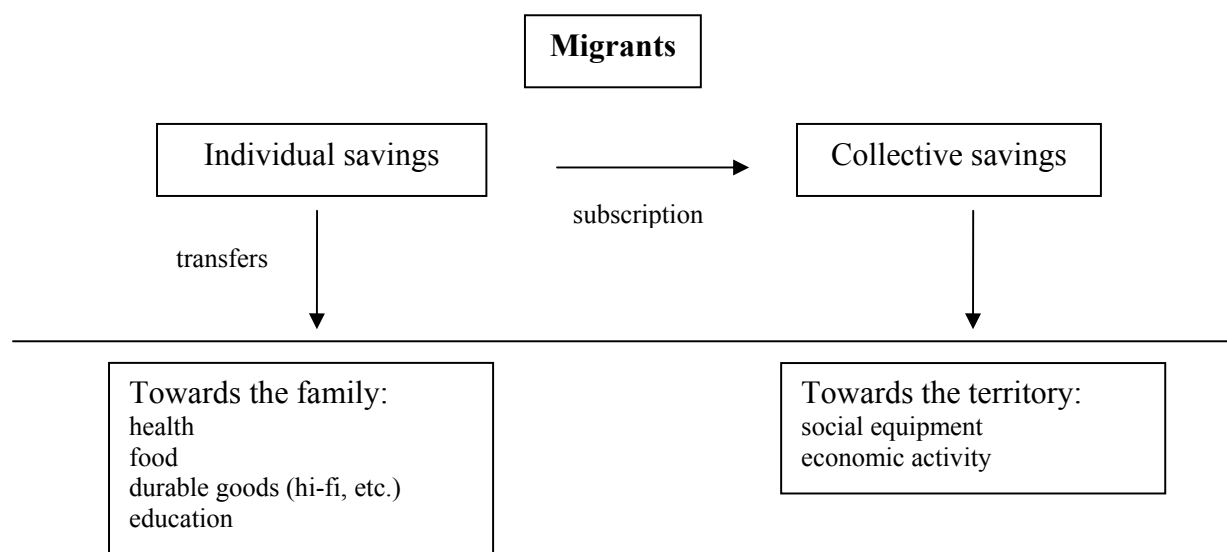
**Migrants**

Individual savings

subscription

Collective savings

transfers

Towards the family:
health
food
durable goods (hi-fi, etc.)
education

Towards the territory:
social equipment
economic activity